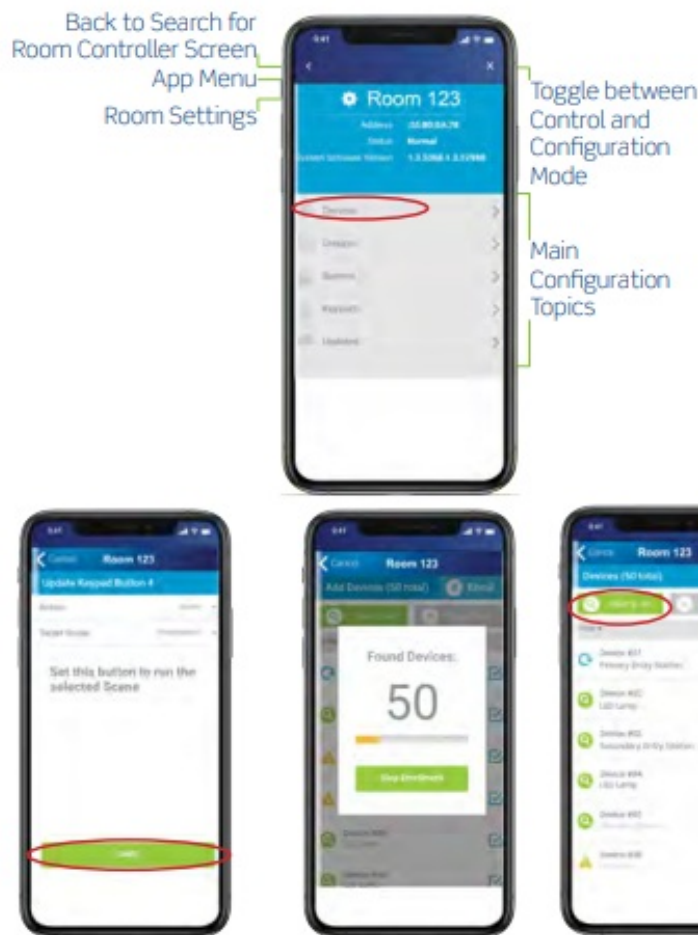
Back to Search for Room Controller Screen

App Menu

Room Settings

Room 123

Address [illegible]

Status Normal

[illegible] 1.3.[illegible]

Devices

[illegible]

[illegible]

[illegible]

Updates

Toggle between Control and Configuration Mode

Main Configuration Topics

Room 123

Update Keypad Button 4

Set this button to run the selected Scene

Room 123

Add Devices (50 total)

Found Devices:

50

Stop Enrollment

Room 123

Devices (50 total)

Device #01

Device #02

LED Lamp

Device #03

Device #04

LED Lamp

Device #05

Device #06